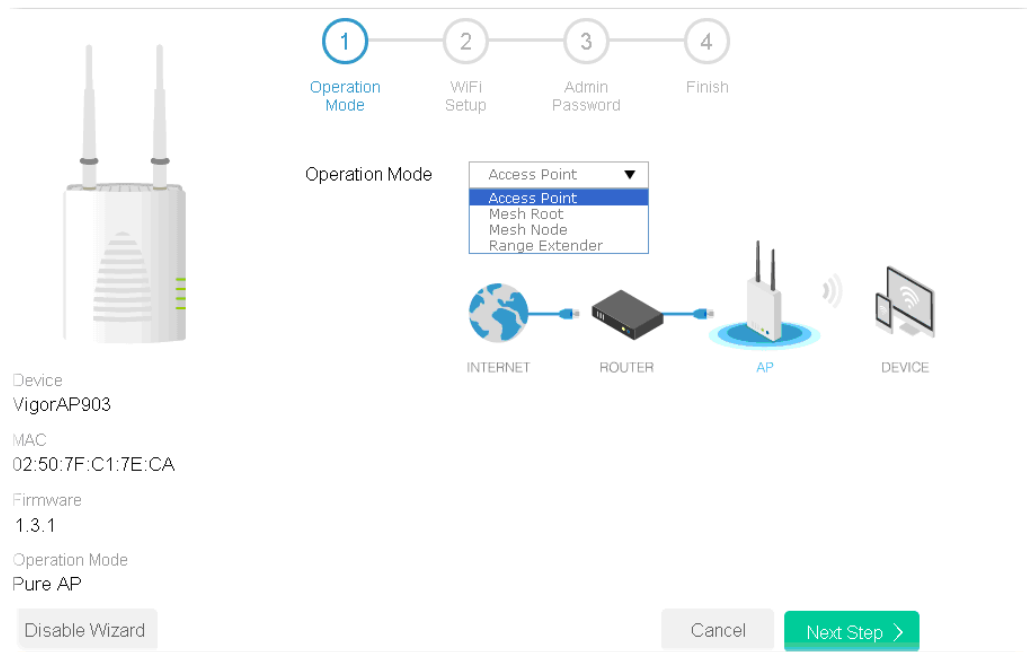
1 Operation Mode
2 WiFi Setup
3 Admin Password
4 Finish

Operation Mode
Access Point ▼
Access Point
Mesh Root
Mesh Node
Range Extender

INTERNET
ROUTER
AP
DEVICE

Device
VigorAP903
MAC
02:50:7F:C1:7E:CA
Firmware
1.3.1
Operation Mode
Pure AP

Disable Wizard
Cancel
Next Step >